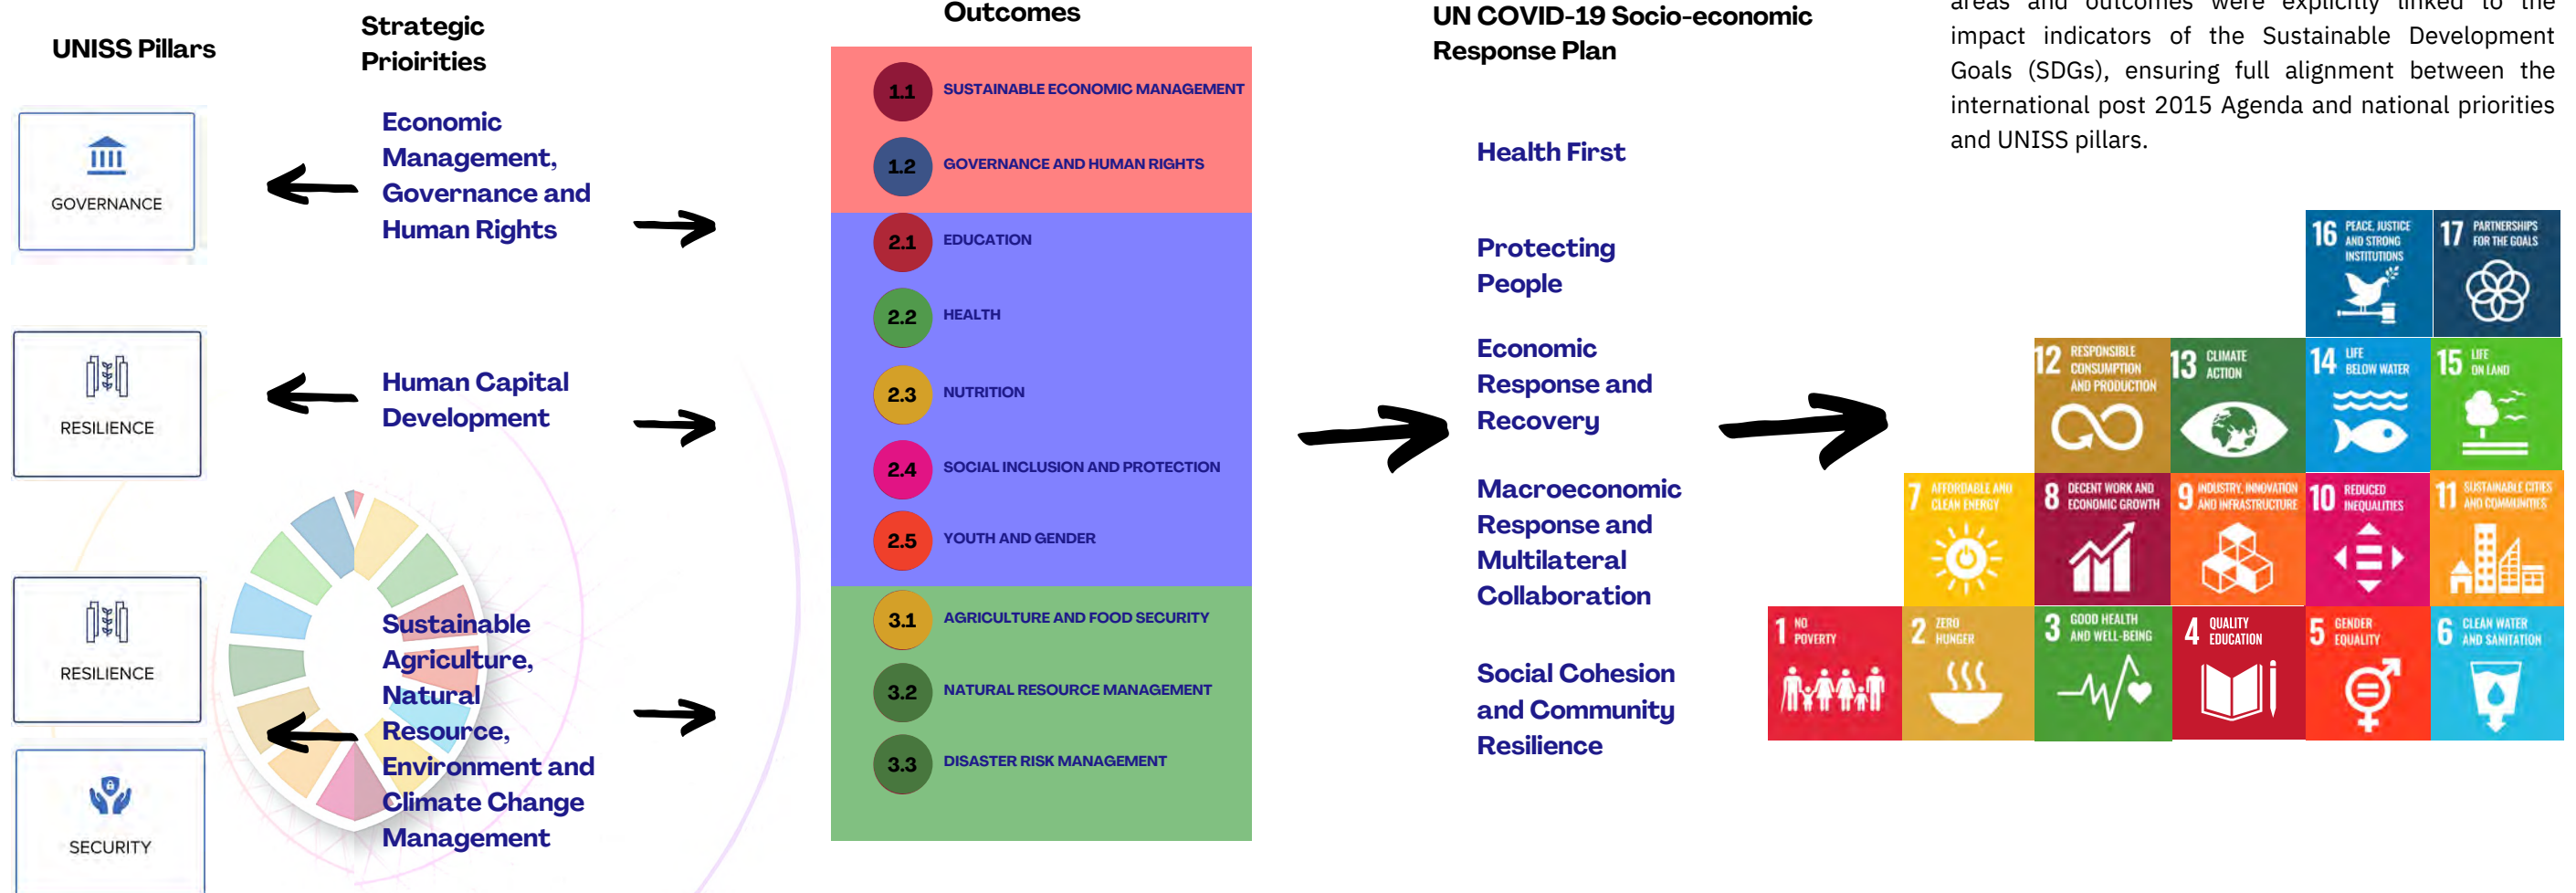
UNISS Pillars

GOVERNANCE

RESILIENCE

RESILIENCE

SECURITY

Strategic Prioirities

Economic Management, Governance and Human Rights

Human Capital Development

Sustainable Agriculture, Natural Resource, Environment and Climate Change Management

Outcomes

1.1 SUSTAINABLE ECONOMIC MANAGEMENT
1.2 GOVERNANCE AND HUMAN RIGHTS
2.1 EDUCATION
2.2 HEALTH
2.3 NUTRITION
2.4 SOCIAL INCLUSION AND PROTECTION
2.5 YOUTH AND GENDER
3.1 AGRICULTURE AND FOOD SECURITY
3.2 NATURAL RESOURCE MANAGEMENT
3.3 DISASTER RISK MANAGEMENT

UN COVID-19 Socio-economic Response Plan

Health First

Protecting People

Economic Response and Recovery

Macroeconomic Response and Multilateral Collaboration

Social Cohesion and Community Resilience

areas and outcomes were explicitly linked to the impact indicators of the Sustainable Development Goals (SDGs), ensuring full alignment between the international post 2015 Agenda and national priorities and UNISS pillars.

16 PEACE, JUSTICE AND STRONG INSTITUTIONS
17 PARTNERSHIPS FOR THE GOALS
12 RESPONSIBLE CONSUMPTION AND PRODUCTION
13 CLIMATE ACTION
14 LIFE BELOW WATER
15 LIFE ON LAND
7 AFFORDABLE AND CLEAN ENERGY
8 DECENT WORK AND ECONOMIC GROWTH
9 INDUSTRY, INNOVATION AND INFRASTRUCTURE
10 REDUCED INEQUALITIES
11 SUSTAINABLE CITIES AND COMMUNITIES
1 NO POVERTY
2 ZERO HUNGER
3 GOOD HEALTH AND WELL-BEING
4 QUALITY EDUCATION
5 GENDER EQUALITY
6 CLEAN WATER AND SANITATION